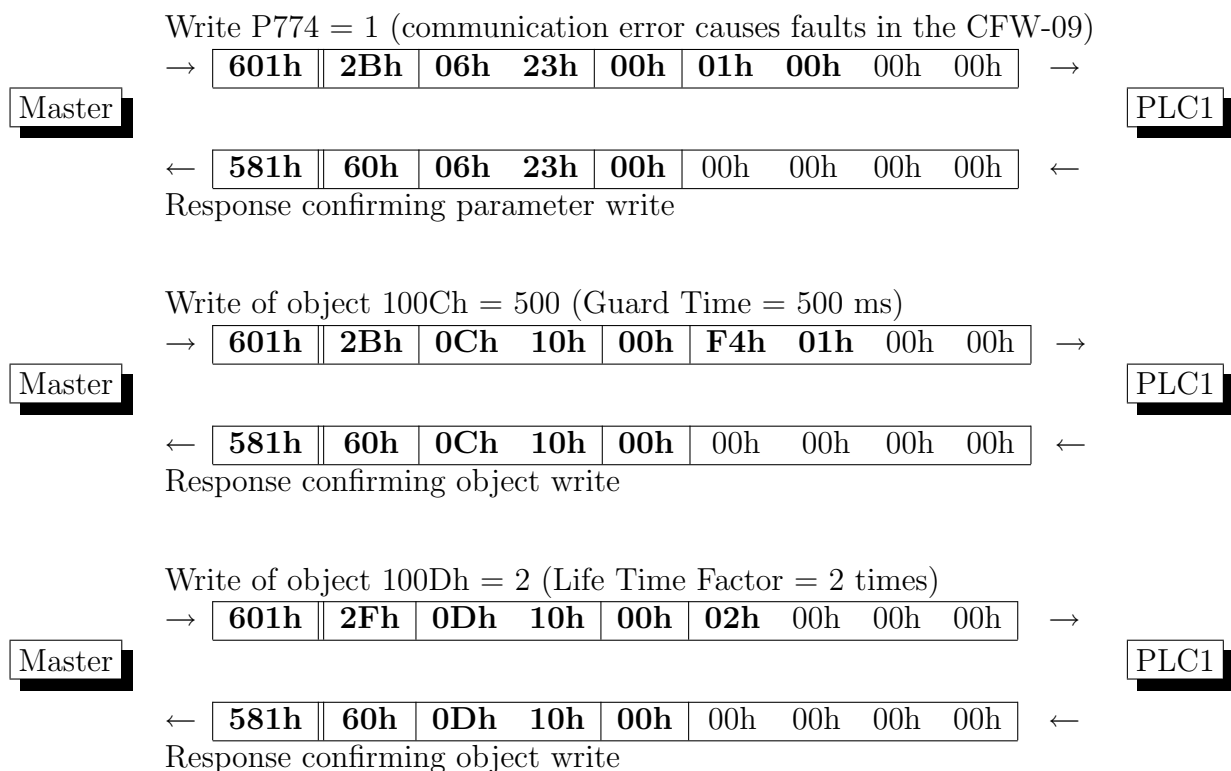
Write P774 = 1 (communication error causes faults in the CFW-09)

→ | **601h** | **2Bh** | **06h** | **23h** | **00h** | **01h** | **00h** | 00h | 00h | →

Master

PLC1

← | **581h** | **60h** | **06h** | **23h** | **00h** | 00h | 00h | 00h | 00h | ←

Response confirming parameter write

Write of object 100Ch = 500 (Guard Time = 500 ms)

→ | **601h** | **2Bh** | **0Ch** | **10h** | **00h** | **F4h** | **01h** | 00h | 00h | →

Master

PLC1

← | **581h** | **60h** | **0Ch** | **10h** | **00h** | 00h | 00h | 00h | 00h | ←

Response confirming object write

Write of object 100Dh = 2 (Life Time Factor = 2 times)

→ | **601h** | **2Fh** | **0Dh** | **10h** | **00h** | **02h** | 00h | 00h | 00h | →

Master

PLC1

← | **581h** | **60h** | **0Dh** | **10h** | **00h** | 00h | 00h | 00h | 00h | ←

Response confirming object write